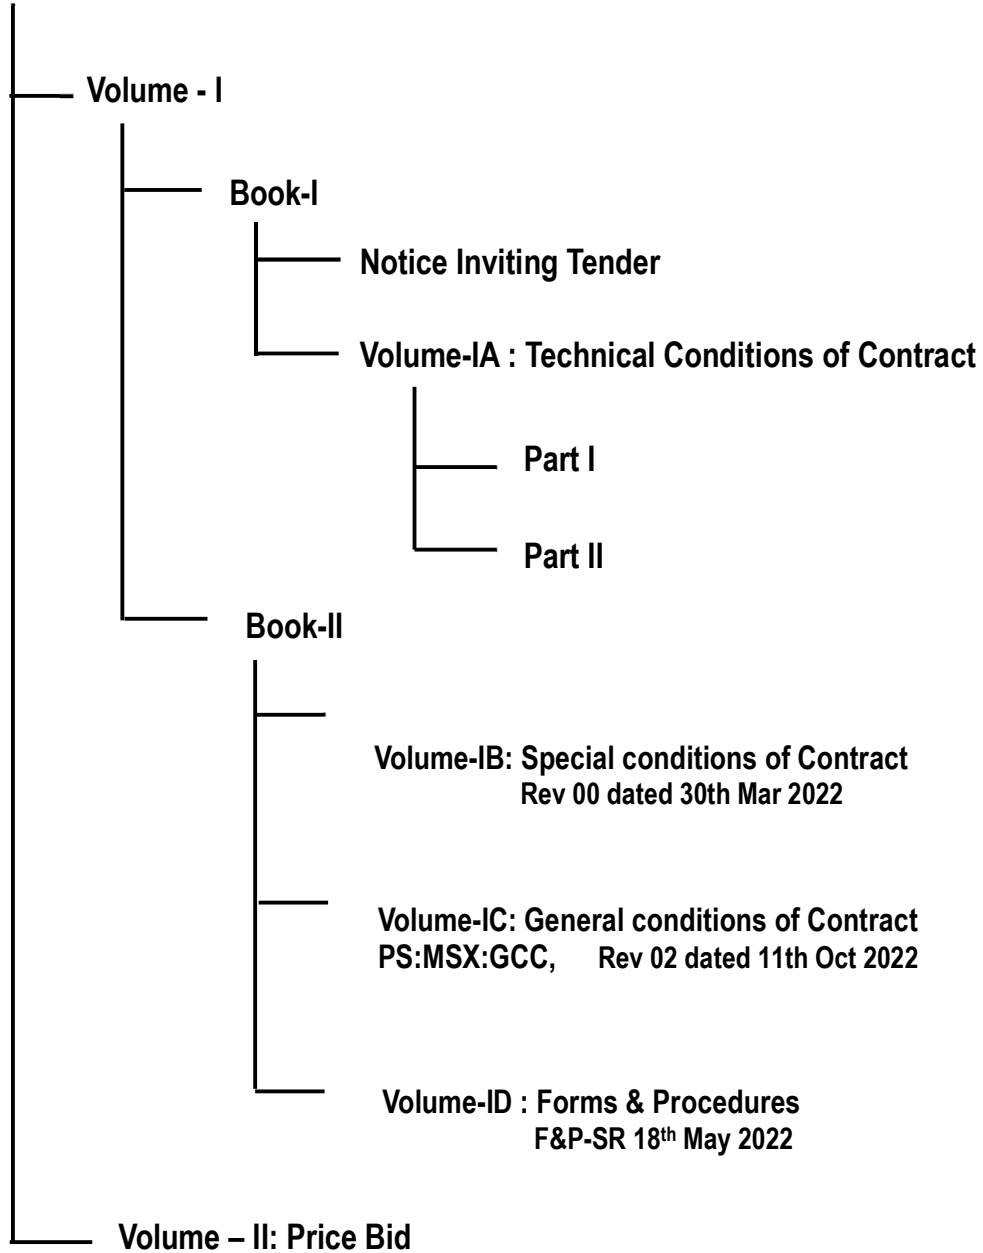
Volume - I

Book-I

Notice Inviting Tender

Volume-IA : Technical Conditions of Contract

Part I

Part II

Book-II

Volume-IB: Special conditions of Contract
Rev 00 dated 30th Mar 2022

Volume-IC: General conditions of Contract
PS:MSX:GCC, Rev 02 dated 11th Oct 2022

Volume-ID : Forms & Procedures
F&P-SR 18$^{th}$ May 2022

Volume – II: Price Bid